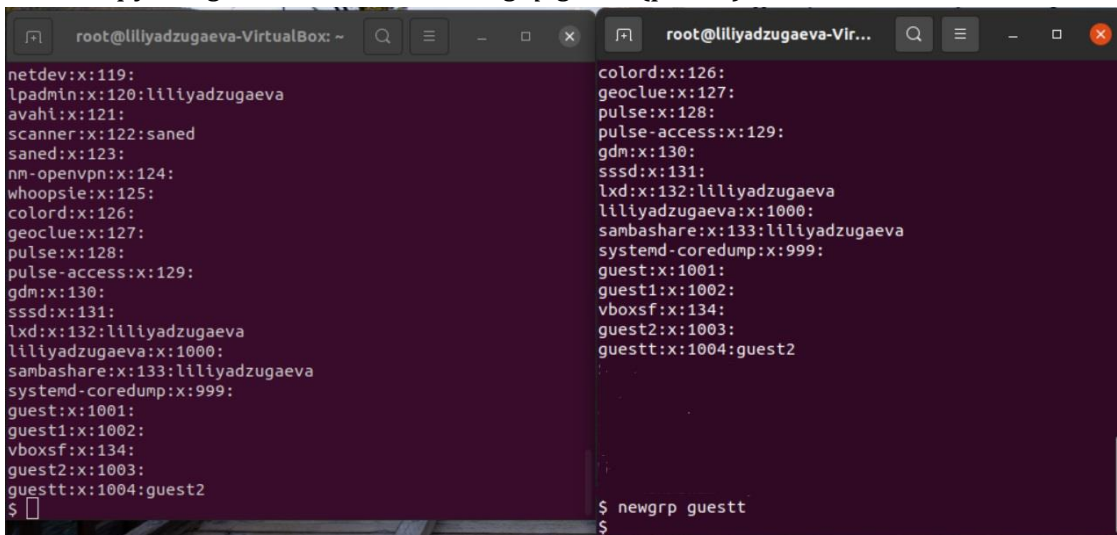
root@liliyadzugaeva-VirtualBox: ~

netdev:x:119:
lpadmin:x:120:liliyadzugaeva
avahi:x:121:
scanner:x:122:saned
saned:x:123:
nm-openvpn:x:124:
whoopsie:x:125:
colord:x:126:
geoclue:x:127:
pulse:x:128:
pulse-access:x:129:
gdm:x:130:
sssd:x:131:
lxd:x:132:liliyadzugaeva
liliyadzugaeva:x:1000:
sambashare:x:133:liliyadzugaeva
systemd-coredump:x:999:
guest:x:1001:
guest1:x:1002:
vboxsf:x:134:
guest2:x:1003:
guestt:x:1004:guest2
$

root@liliyadzugaeva-Vir...

colord:x:126:
geoclue:x:127:
pulse:x:128:
pulse-access:x:129:
gdm:x:130:
sssd:x:131:
lxd:x:132:liliyadzugaeva
liliyadzugaeva:x:1000:
sambashare:x:133:liliyadzugaeva
systemd-coredump:x:999:
guest:x:1001:
guest1:x:1002:
vboxsf:x:134:
guest2:x:1003:
guestt:x:1004:guest2

$ newgrp guestt
$